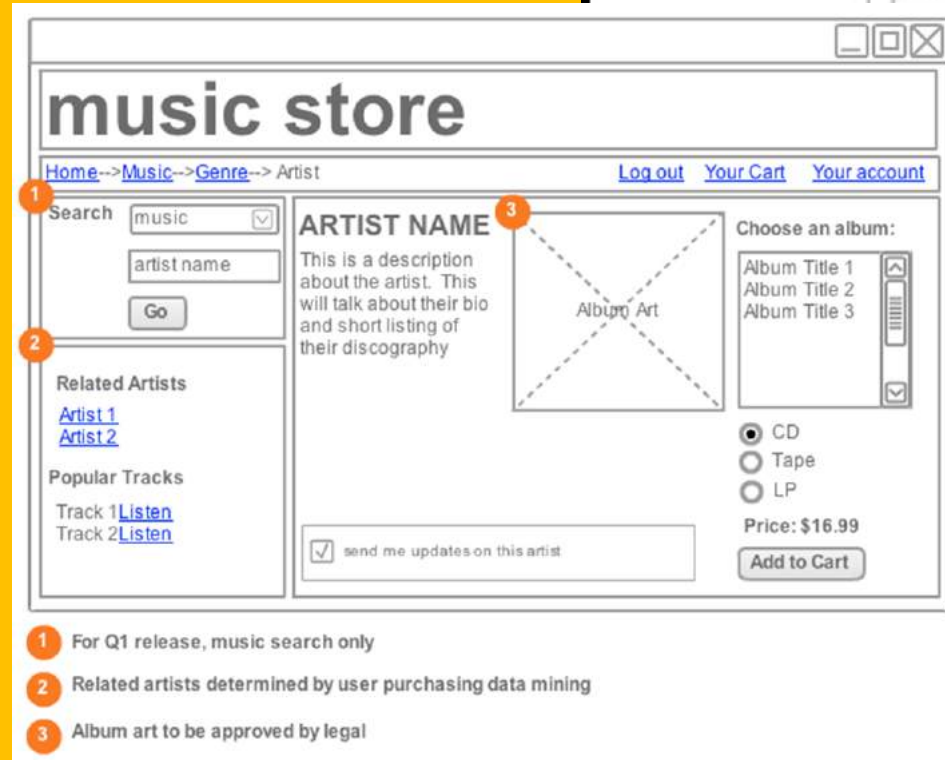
music store

Home-->Music-->Genre--> Artist

Log out Your Cart Your account

1

Search music

artist name

Go

2

Related Artists

Artist 1
Artist 2

Popular Tracks

Track 1Listen
Track 2Listen

ARTIST NAME

This is a description about the artist. This will talk about their bio and short listing of their discography

3

Album Art

Choose an album:

Album Title 1
Album Title 2
Album Title 3

CD
Tape
LP

Price: $16.99

Add to Cart

send me updates on this artist

1 For Q1 release, music search only

2 Related artists determined by user purchasing data mining

3 Album art to be approved by legal